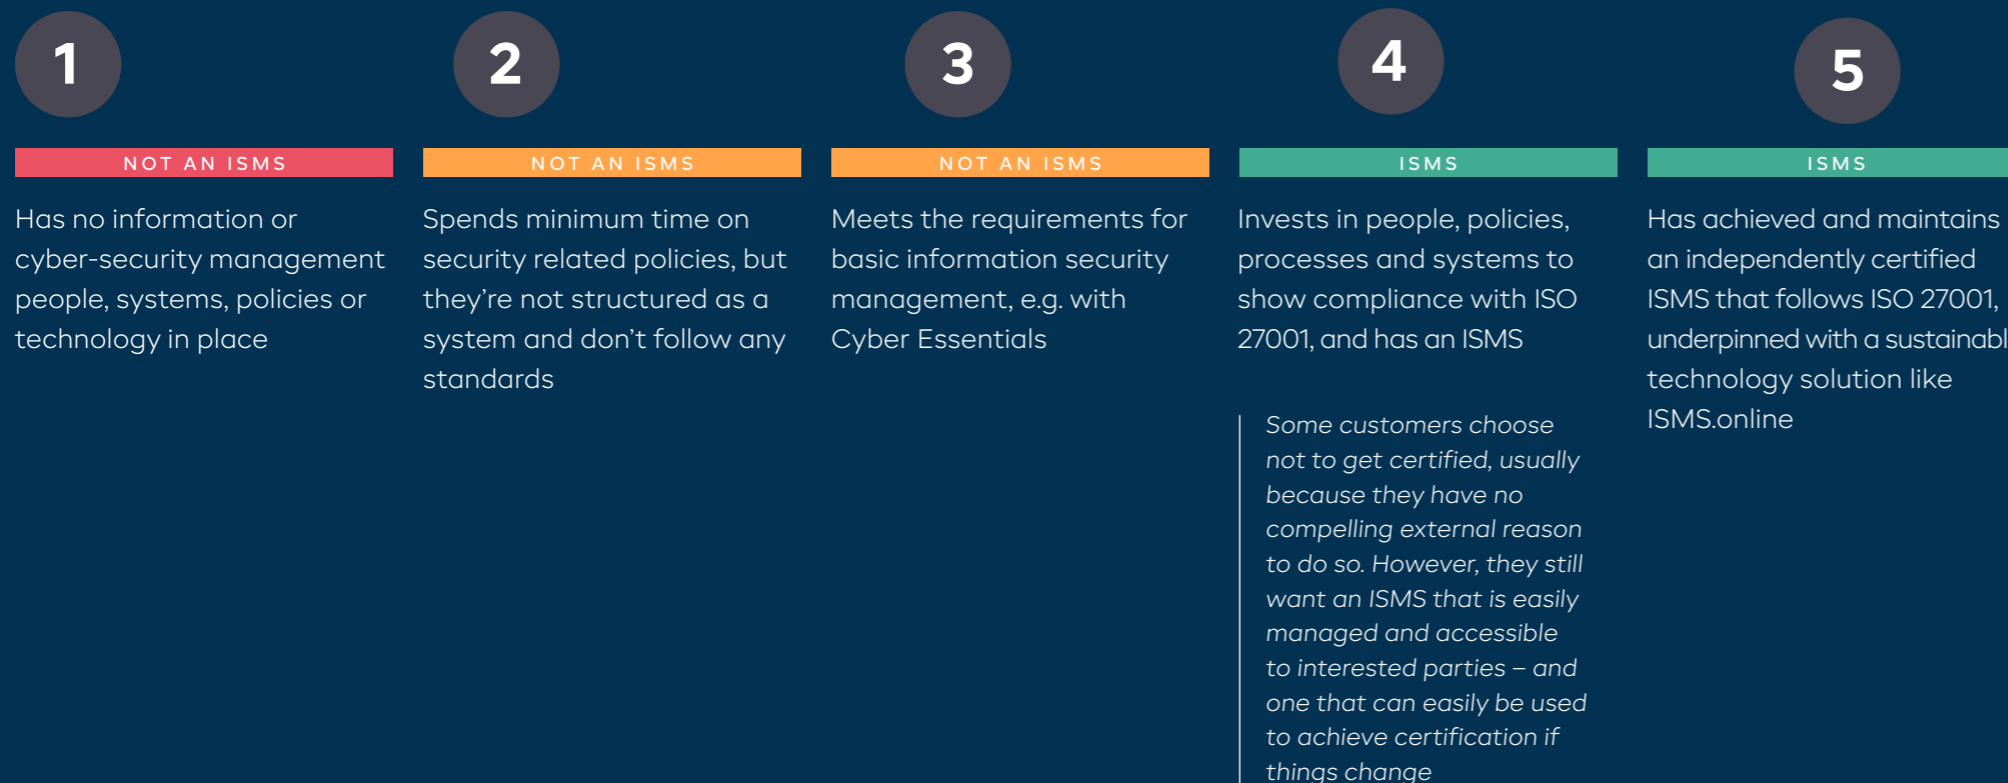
1

NOT AN ISMS

Has no information or cyber-security management people, systems, policies or technology in place

2

NOT AN ISMS

Spends minimum time on security related policies, but they're not structured as a system and don't follow any standards

3

NOT AN ISMS

Meets the requirements for basic information security management, e.g. with Cyber Essentials

4

ISMS

Invests in people, policies, processes and systems to show compliance with ISO 27001, and has an ISMS

Some customers choose not to get certified, usually because they have no compelling external reason to do so. However, they still want an ISMS that is easily managed and accessible to interested parties – and one that can easily be used to achieve certification if things change

5

ISMS

Has achieved and maintains an independently certified ISMS that follows ISO 27001, underpinned with a sustainabl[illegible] technology solution like ISMS.online